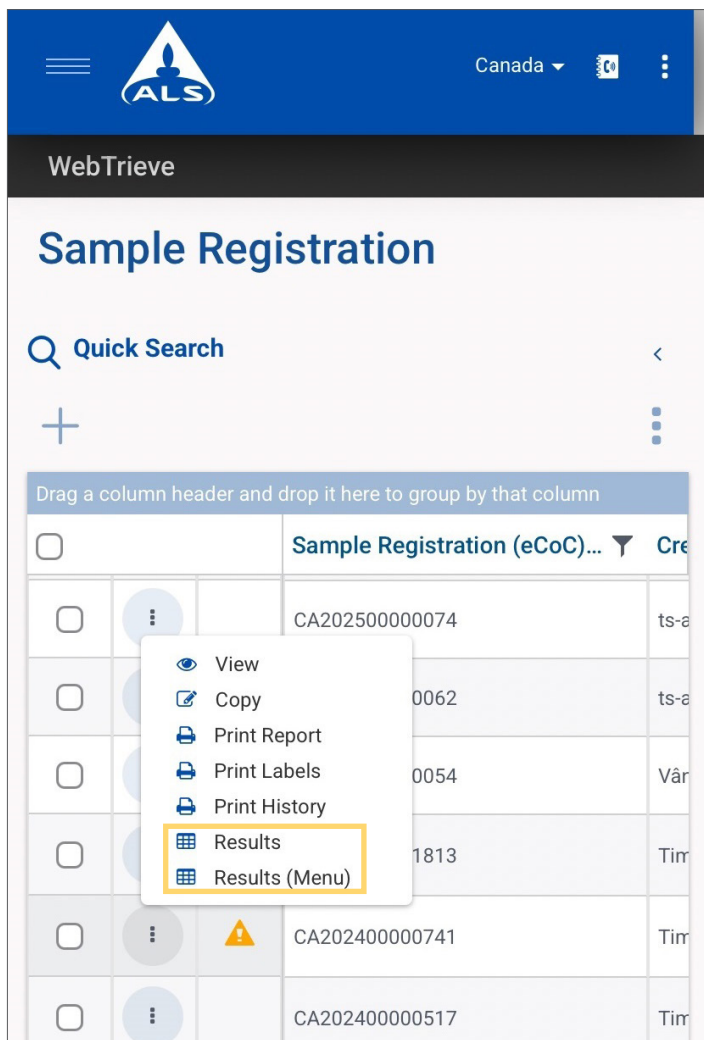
ALS

Canada

WebTrieve

Sample Registration

Quick Search

Drag a column header and drop it here to group by that column

| | | | Sample Registration (eCoC)... | Cre |
|---|---|---|---|---|
| | | | CA202500000074 | ts-a |
| | | | 0062 | ts-a |
| | | | 0054 | Vâr |
| | | | 1813 | Tim |
| | | | CA202400000741 | Tim |
| | | | CA202400000517 | Tim |

View
Copy
Print Report
Print Labels
Print History
Results
Results (Menu)